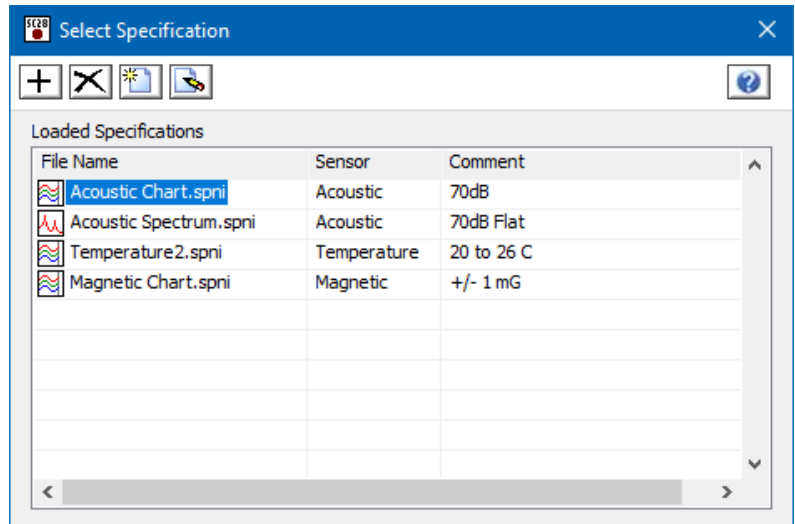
SC28 Select Specification

Loaded Specifications

| File Name | Sensor | Comment |
|---|---|---|
| Acoustic Chart.spni | Acoustic | 70dB |
| Acoustic Spectrum.spni | Acoustic | 70dB Flat |
| Temperature2.spni | Temperature | 20 to 26 C |
| Magnetic Chart.spni | Magnetic | +/- 1 mG |